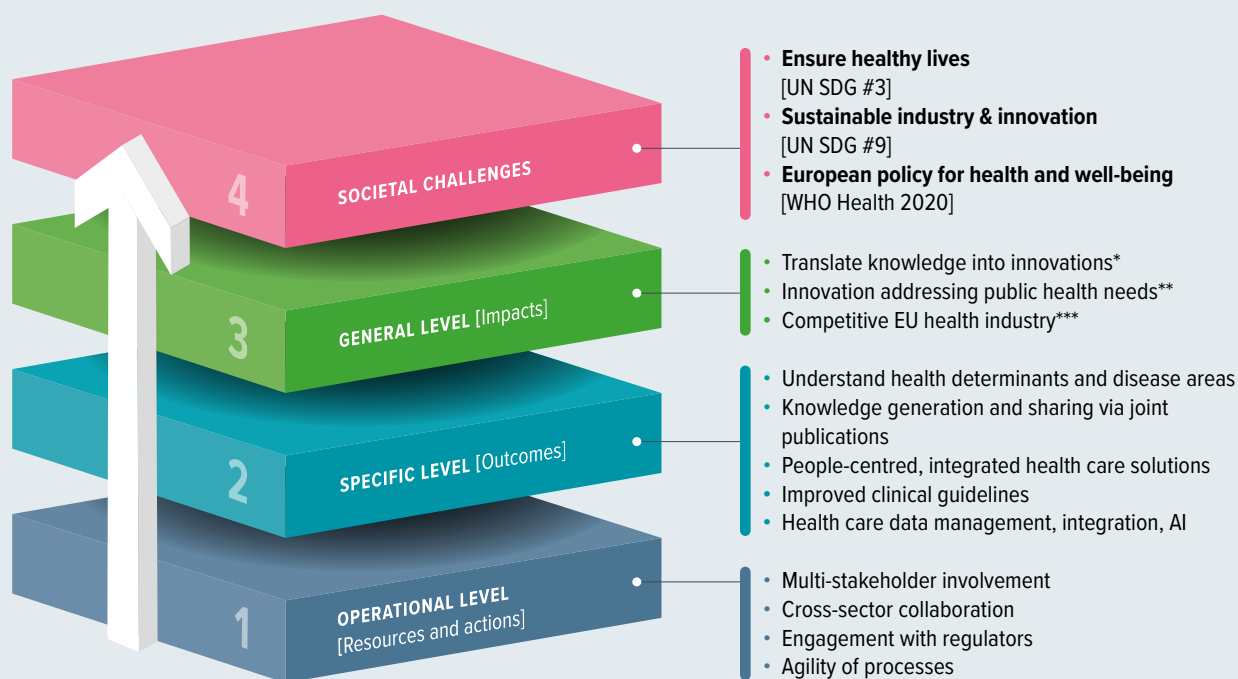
4
SOCIETAL CHALLENGES

3
GENERAL LEVEL [Impacts]

2
SPECIFIC LEVEL [Outcomes]

1
OPERATIONAL LEVEL
[Resources and actions]

• **Ensure healthy lives** [UN SDG #3]
• **Sustainable industry & innovation** [UN SDG #9]
• **European policy for health and well-being** [WHO Health 2020]

• Translate knowledge into innovations*
• Innovation addressing public health needs**
• Competitive EU health industry***

• Understand health determinants and disease areas
• Knowledge generation and sharing via joint publications
• People-centred, integrated health care solutions
• Improved clinical guidelines
• Health care data management, integration, AI

• Multi-stakeholder involvement
• Cross-sector collaboration
• Engagement with regulators
• Agility of processes